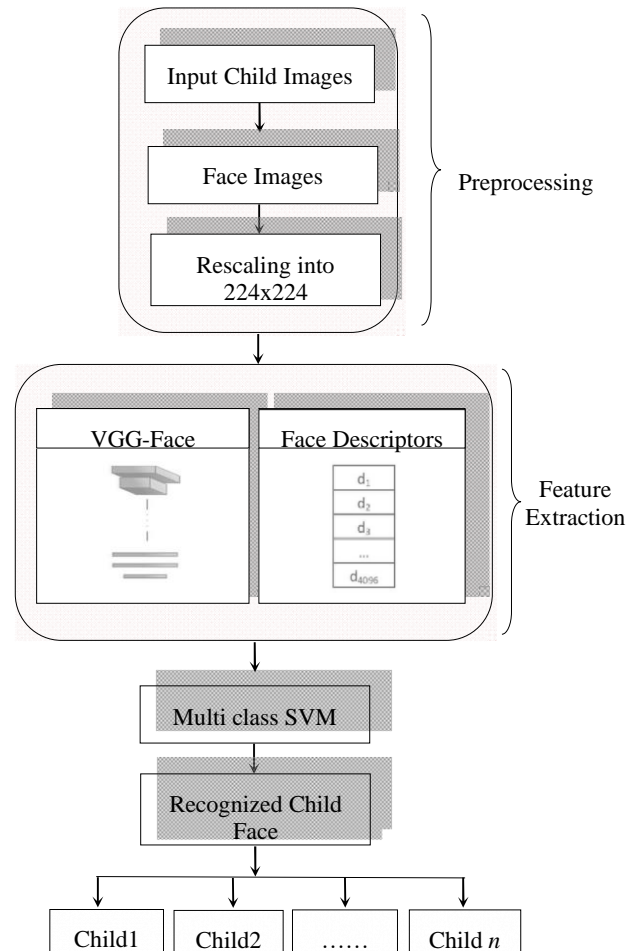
Input Child Images

Face Images

Rescaling into 224x224

Preprocessing

VGG-Face

Face Descriptors

$d_1$
$d_2$
$d_3$
...
$d_{4096}$

Feature Extraction

Multi class SVM

Recognized Child Face

Child1

Child2

……

Child $n$